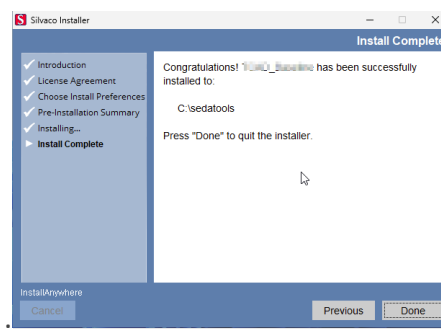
S Silvaco Installer

Install Complete

Introduction
License Agreement
Choose Install Preferences
Pre-Installation Summary
Installing...
Install Complete

Congratulations! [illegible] has been successfully installed to:

C:\sedatools

Press "Done" to quit the installer.

InstallAnywhere

Cancel

Previous

Done